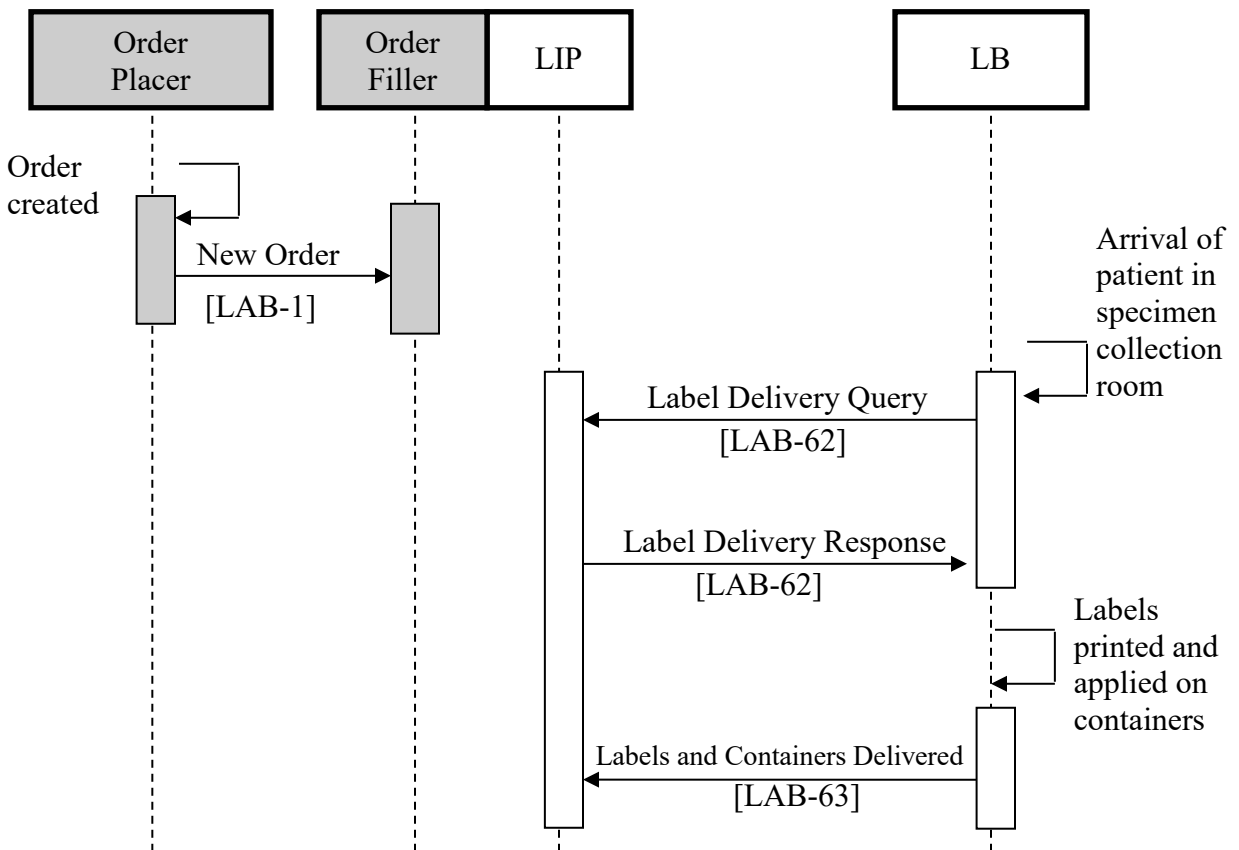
Order Placer

Order Filler

LIP

LB

Order created

New Order

[LAB-1]

Arrival of patient in specimen collection room

Label Delivery Query

[LAB-62]

Label Delivery Response

[LAB-62]

Labels printed and applied on containers

Labels and Containers Delivered

[LAB-63]